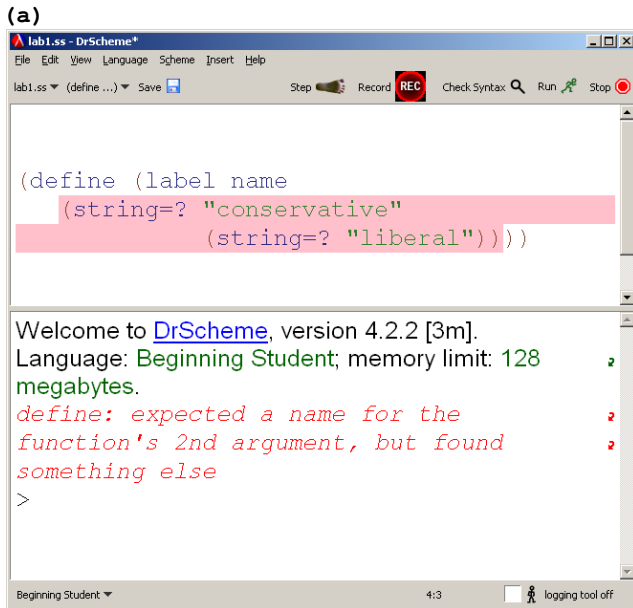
(a)

lab1.ss - DrScheme*

File Edit View Language Scheme Insert Help

lab1.ss ▼ (define ...) ▼ Save Step Record REC Check Syntax Run Stop

(define (label name
(string=? "conservative"
(string=? "liberal")))

Welcome to DrScheme, version 4.2.2 [3m].
Language: Beginning Student; memory limit: 128 megabytes.
define: expected a name for the function's 2nd argument, but found something else
>

Beginning Student ▼ 4:3 logging tool off